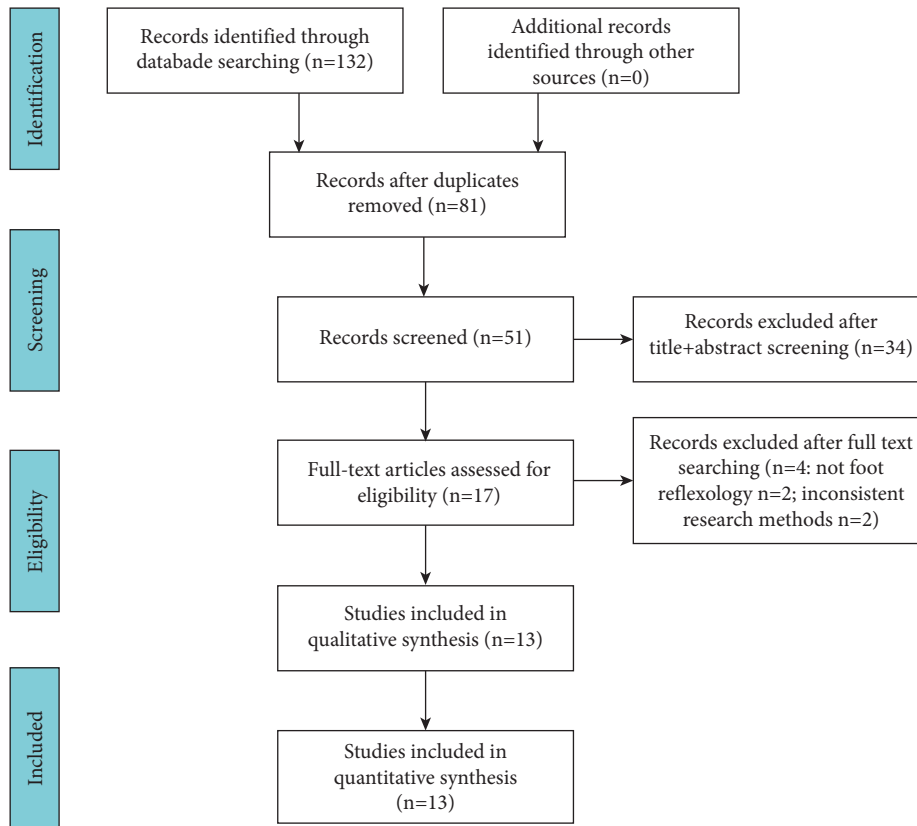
Identification

Records identified through databade searching (n=132)

Additional records identified through other sources (n=0)

Records after duplicates removed (n=81)

Screening

Records screened (n=51)

Records excluded after title+abstract screening (n=34)

Eligibility

Full-text articles assessed for eligibility (n=17)

Records excluded after full text searching (n=4: not foot reflexology n=2; inconsistent research methods n=2)

Studies included in qualitative synthesis (n=13)

Included

Studies included in quantitative synthesis (n=13)